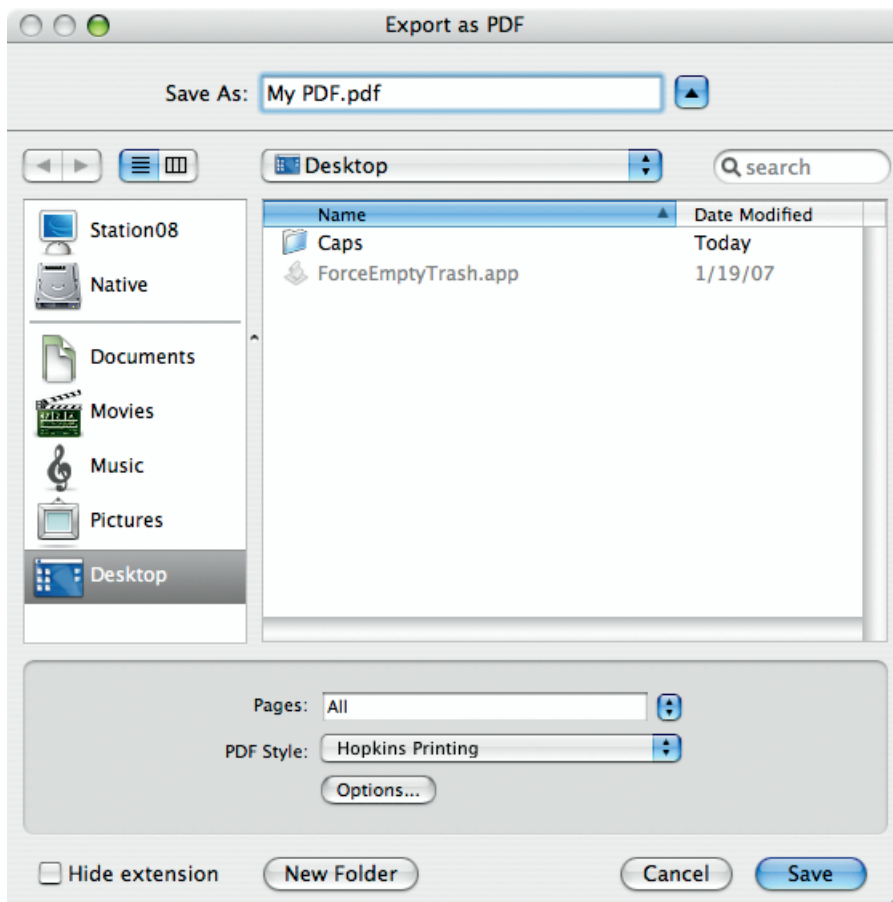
Export as PDF

Save As: My PDF.pdf

Desktop

search

Station08
Native
Documents
Movies
Music
Pictures
Desktop

| Name | Date Modified |
|---|---|
| Caps | Today |
| ForceEmptyTrash.app | 1/19/07 |

Pages: All
PDF Style: Hopkins Printing
Options...

Hide extension
New Folder
Cancel
Save